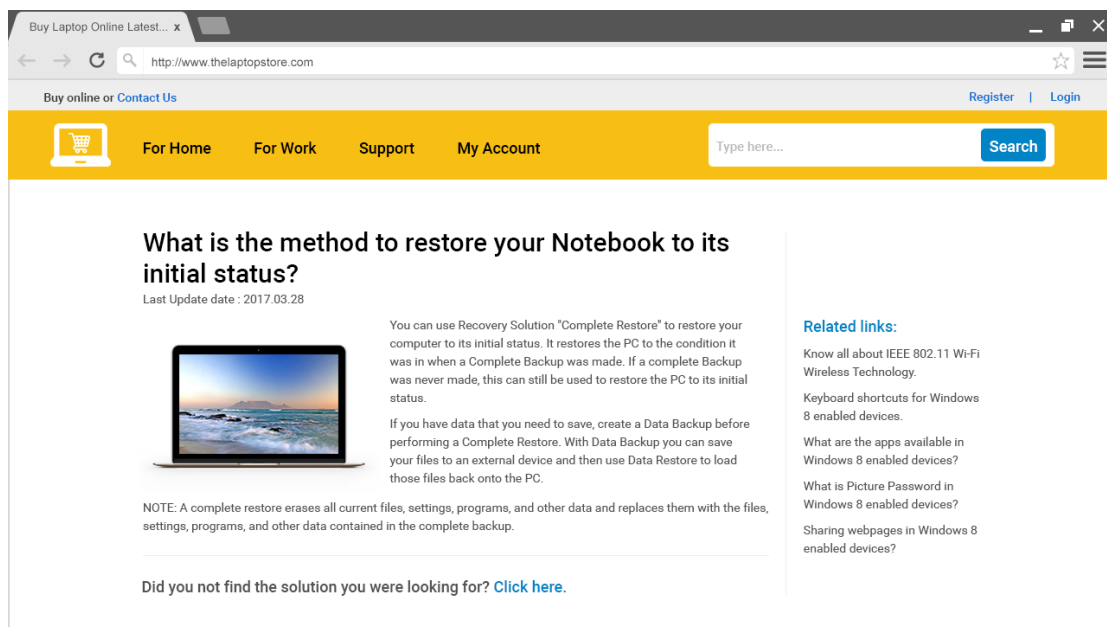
Buy Laptop Online Latest... x

http://www.thelaptopstore.com

Buy online or Contact Us

Register | Login

For Home For Work Support My Account

Type here...

Search

What is the method to restore your Notebook to its initial status?

Last Update date : 2017.03.28

You can use Recovery Solution "Complete Restore" to restore your computer to its initial status. It restores the PC to the condition it was in when a Complete Backup was made. If a complete Backup was never made, this can still be used to restore the PC to its initial status.

If you have data that you need to save, create a Data Backup before performing a Complete Restore. With Data Backup you can save your files to an external device and then use Data Restore to load those files back onto the PC.

NOTE: A complete restore erases all current files, settings, programs, and other data and replaces them with the files, settings, programs, and other data contained in the complete backup.

Did you not find the solution you were looking for? Click here.

Related links:

Know all about IEEE 802.11 Wi-Fi Wireless Technology.

Keyboard shortcuts for Windows 8 enabled devices.

What are the apps available in Windows 8 enabled devices?

What is Picture Password in Windows 8 enabled devices?

Sharing webpages in Windows 8 enabled devices?